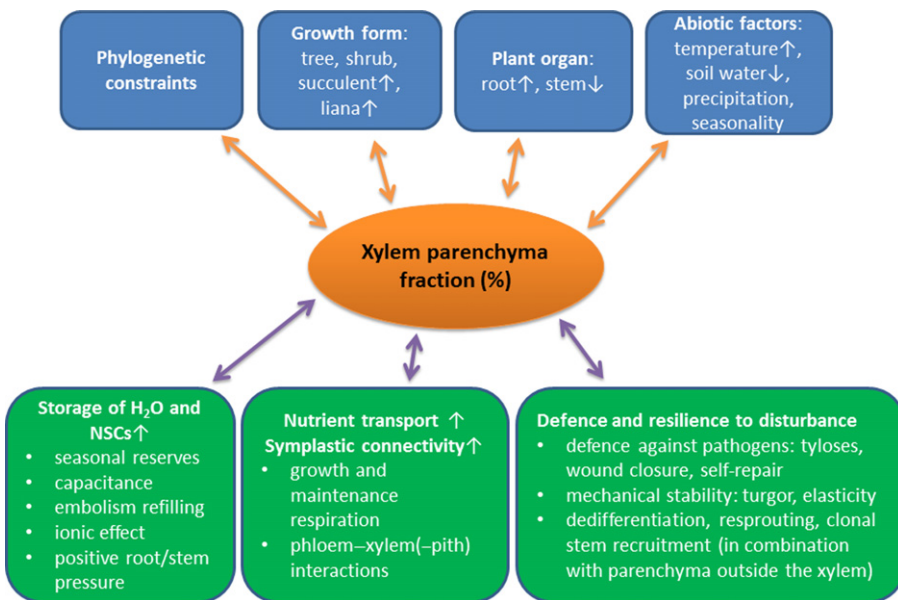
Phylogenetic constraints

Growth form: tree, shrub, succulent↑, liana↑

Plant organ: root↑, stem↓

Abiotic factors: temperature↑, soil water↓, precipitation, seasonality

Xylem parenchyma fraction (%)

Storage of $H_2O$ and NSCs↑
- seasonal reserves
- capacitance
- embolism refilling
- ionic effect
- positive root/stem pressure

Nutrient transport ↑
Symplastic connectivity↑
- growth and maintenance respiration
- phloem–xylem(–pith) interactions

Defence and resilience to disturbance
- defence against pathogens: tyloses, wound closure, self-repair
- mechanical stability: turgor, elasticity
- dedifferentiation, resprouting, clonal stem recruitment (in combination with parenchyma outside the xylem)